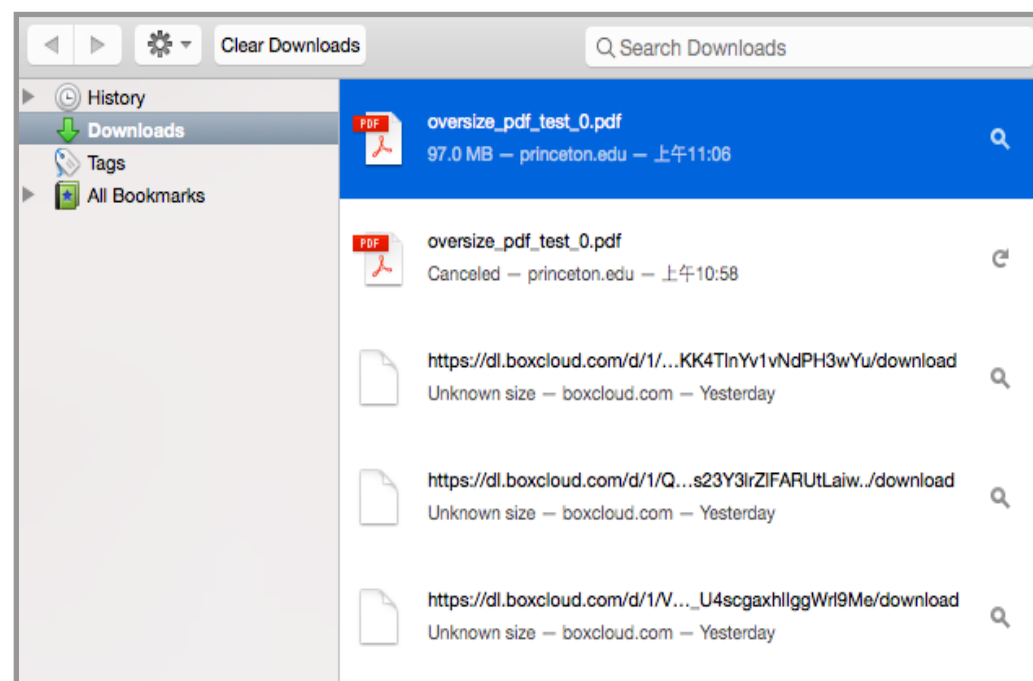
Clear Downloads

Search Downloads

History
Downloads
Tags
All Bookmarks

PDF
oversize_pdf_test_0.pdf
97.0 MB — princeton.edu — 上午11:06

PDF
oversize_pdf_test_0.pdf
Canceled — princeton.edu — 上午10:58

https://dl.boxcloud.com/d/1/...KK4TlnYv1vNdPH3wYu/download
Unknown size — boxcloud.com — Yesterday

https://dl.boxcloud.com/d/1/Q...s23Y3lrZlFARUtLaiw../download
Unknown size — boxcloud.com — Yesterday

https://dl.boxcloud.com/d/1/V..._U4scgaxhlIggWrl9Me/download
Unknown size — boxcloud.com — Yesterday